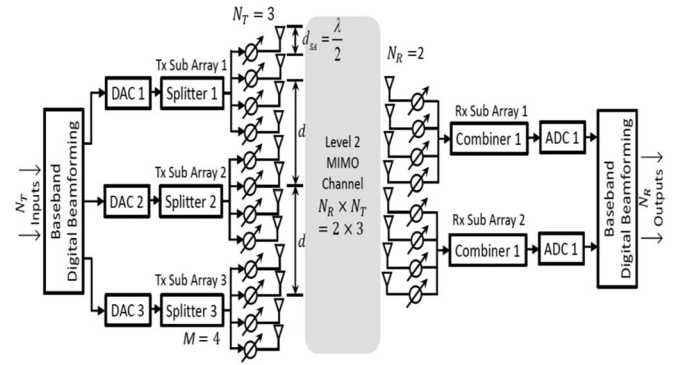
$N_T = 3$

$d_{SA} = \frac{\lambda}{2}$

$N_R = 2$

$N_T$ Inputs

Baseband Digital Beamforming

DAC 1

Splitter 1

Tx Sub Array 1

DAC 2

Splitter 2

Tx Sub Array 2

DAC 3

Splitter 3

Tx Sub Array 3

$M = 4$

$d$

$d$

Level 2 MIMO Channel $N_R \times N_T = 2 \times 3$

Rx Sub Array 1

Combiner 1

ADC 1

Rx Sub Array 2

Combiner 1

ADC 1

Baseband Digital Beamforming

$N_R$ Outputs